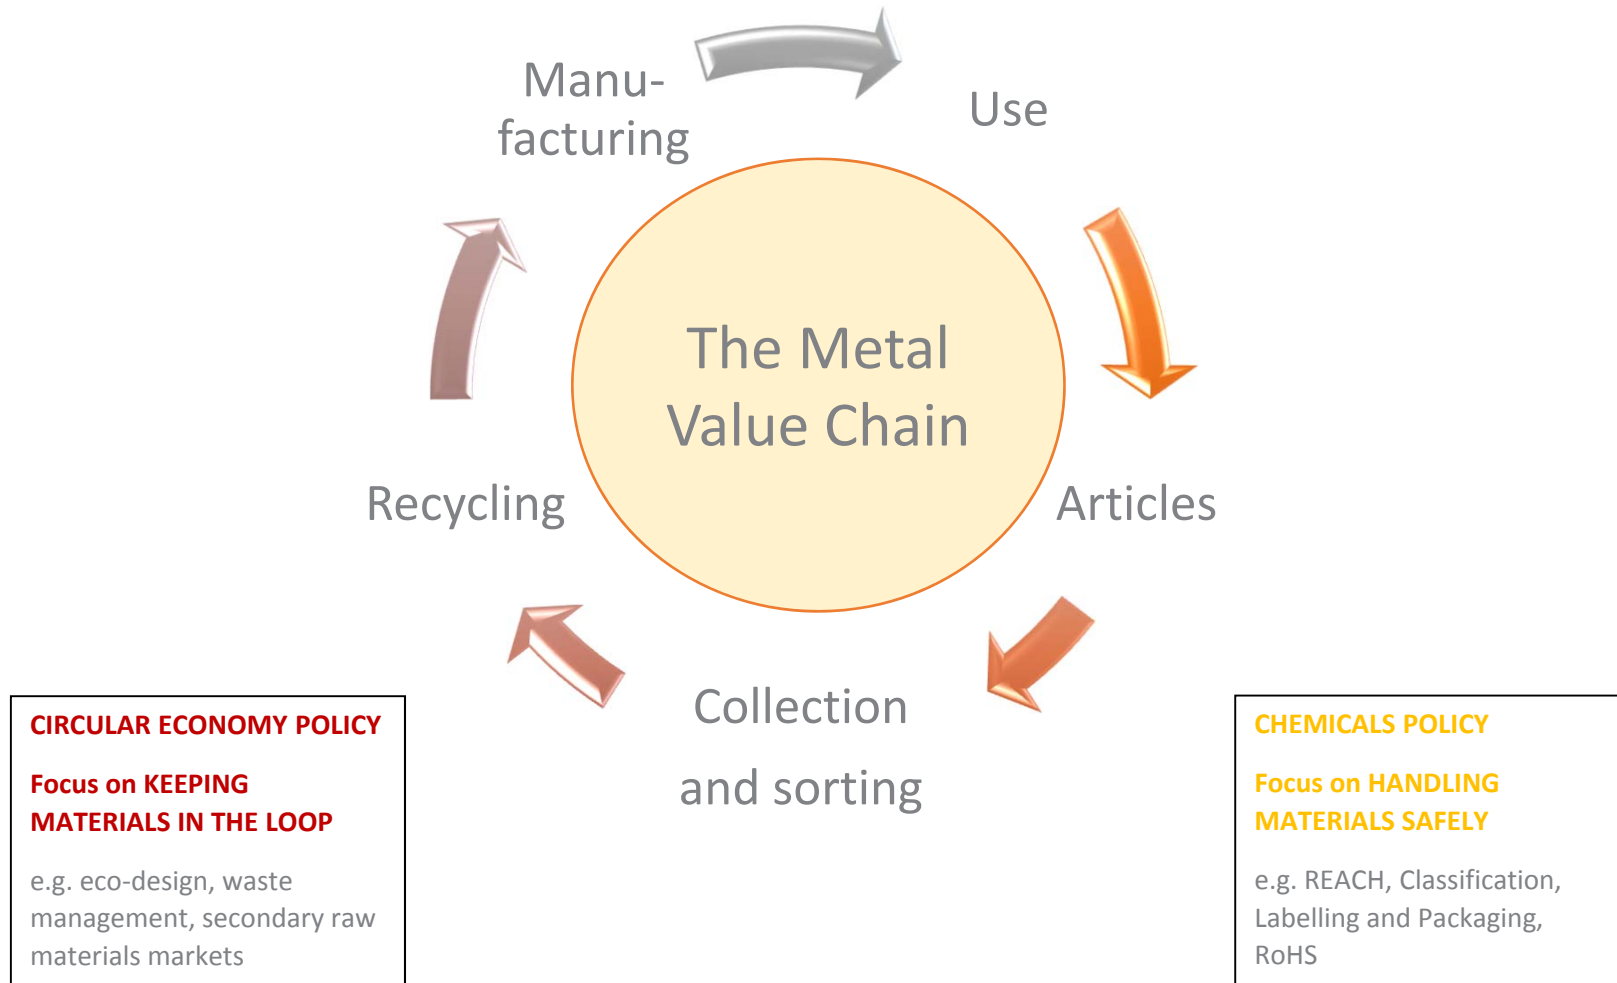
Manufacturing

Use

The Metal Value Chain

Articles

Recycling

Collection

and sorting

CIRCULAR ECONOMY POLICY

Focus on KEEPING MATERIALS IN THE LOOP

e.g. eco-design, waste management, secondary raw materials markets

CHEMICALS POLICY

Focus on HANDLING MATERIALS SAFELY

e.g. REACH, Classification, Labelling and Packaging, RoHS